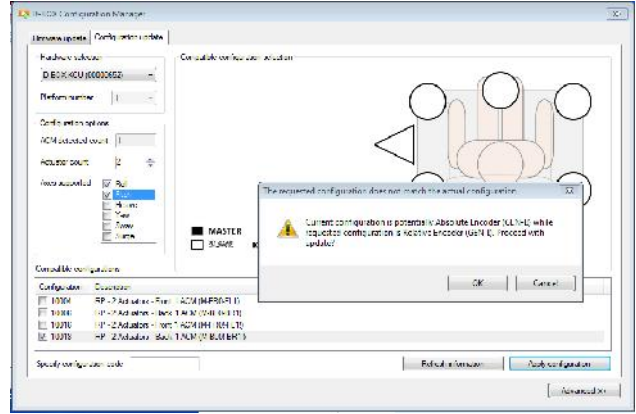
D-BOX Configuration Manager

Firmware update | Configuration update

Hardware selection
D-BOX-KCU (00000652)
Platform number 1

Configuration options
ACM detected count 1
Actuator count 2
Axes supported
Roll
Pitch
Heave
Yaw
Sway
Surge

Compatible configuration selection

MASTER
SLAVE

Compatible configurations
Configuration Description
10004 FP - 2 Actuators - Front 1 ACM (M-FRONT-L1)
10005 FP - 2 Actuators - Back 1 ACM (M-BACK-L1)
10016 FP - 2 Actuators - Front 1 ACM (M-FRONT-L1)
10018 FP - 2 Actuators - Back 1 ACM (M-BACK-L1)

Specify configuration code

Refresh information
Apply configuration
Advanced >>

The requested configuration does not match the actual configuration

Current configuration is potentially Absolute Encoder (CLN-E) while requested configuration is Relative Encoder (GEN-II). Proceed with update?

OK Cancel